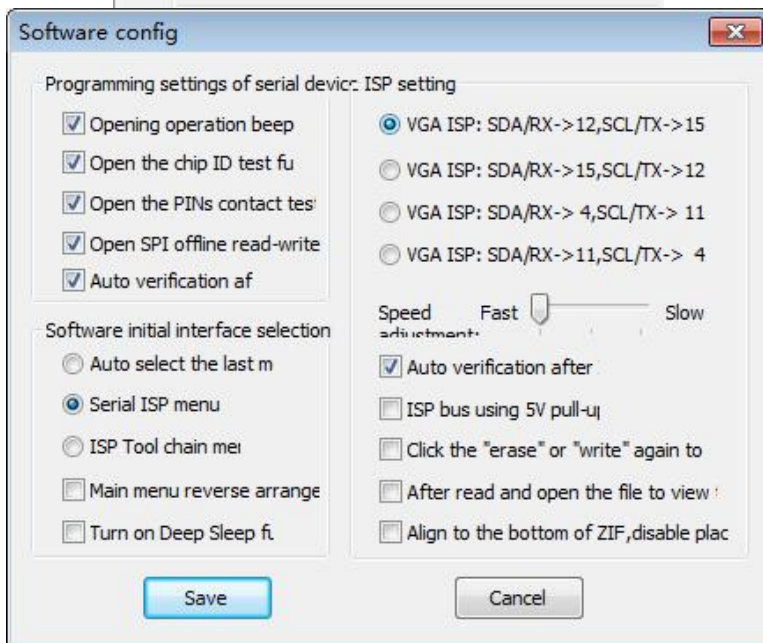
Software config

Programming settings of serial devic: ISP setting

Opening operation beep
Open the chip ID test fu
Open the PINs contact tes
Open SPI offline read-write
Auto verification af

Software initial interface selection
Auto select the last m
Serial ISP menu
ISP Tool chain mer
Main menu reverse arrange
Turn on Deep Sleep fu

VGA ISP: SDA/RX->12,SCL/TX->15
VGA ISP: SDA/RX->15,SCL/TX->12
VGA ISP: SDA/RX-> 4,SCL/TX-> 11
VGA ISP: SDA/RX->11,SCL/TX-> 4

Speed adjustment: Fast Slow

Auto verification after
ISP bus using 5V pull-u
Click the "erase" or "write" again to
After read and open the file to view
Align to the bottom of ZIF,disable plac

Save
Cancel